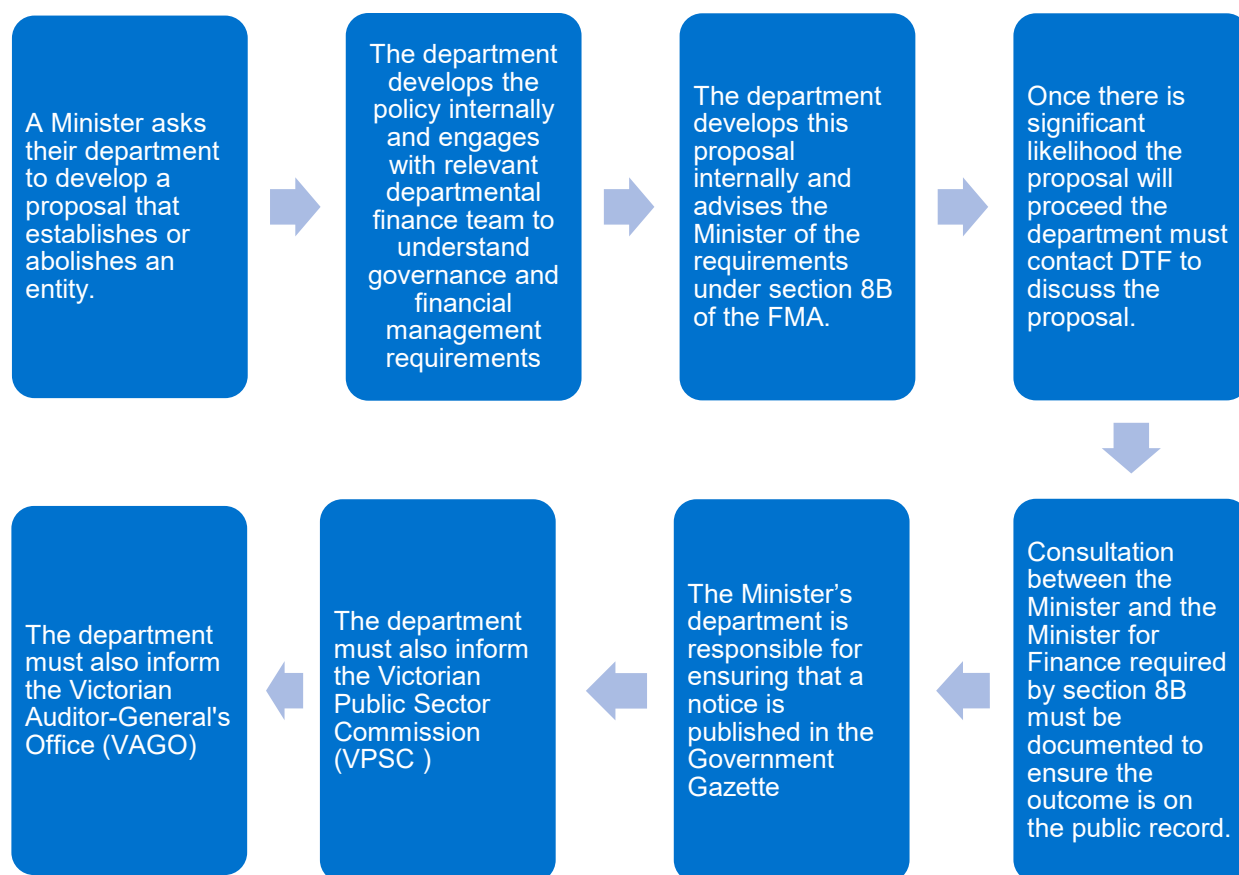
A Minister asks their department to develop a proposal that establishes or abolishes an entity.

The department develops the policy internally and engages with relevant departmental finance team to understand governance and financial management requirements

The department develops this proposal internally and advises the Minister of the requirements under section 8B of the FMA.

Once there is significant likelihood the proposal will proceed the department must contact DTF to discuss the proposal.

Consultation between the Minister and the Minister for Finance required by section 8B must be documented to ensure the outcome is on the public record.

The Minister’s department is responsible for ensuring that a notice is published in the Government Gazette

The department must also inform the Victorian Public Sector Commission (VPSC )

The department must also inform the Victorian Auditor-General's Office (VAGO)